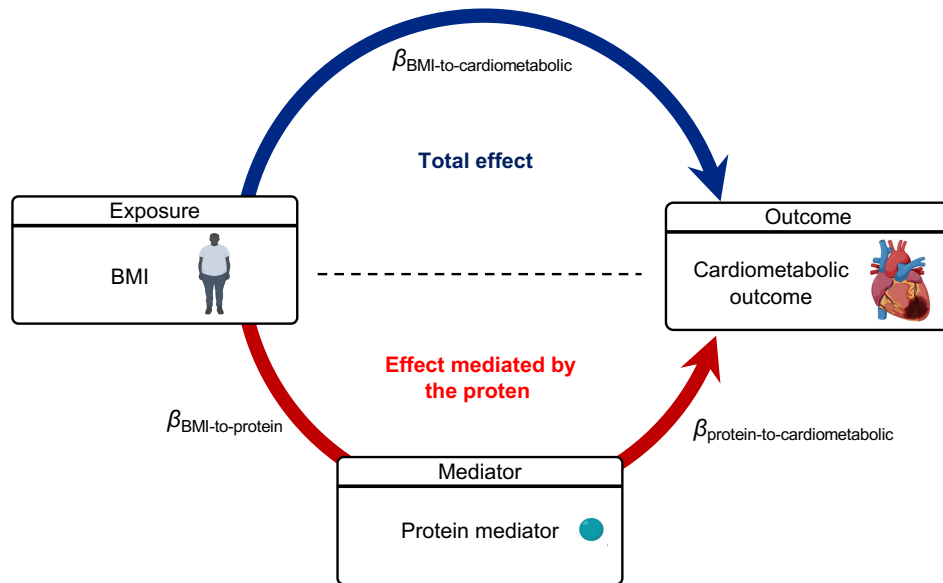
$\beta_{\text{BMI-to-cardiometabolic}}$

Total effect

Exposure

BMI

Outcome

Cardiometabolic outcome

Effect mediated by the proten

$\beta_{\text{BMI-to-protein}}$

$\beta_{\text{protein-to-cardiometabolic}}$

Mediator

Protein mediator